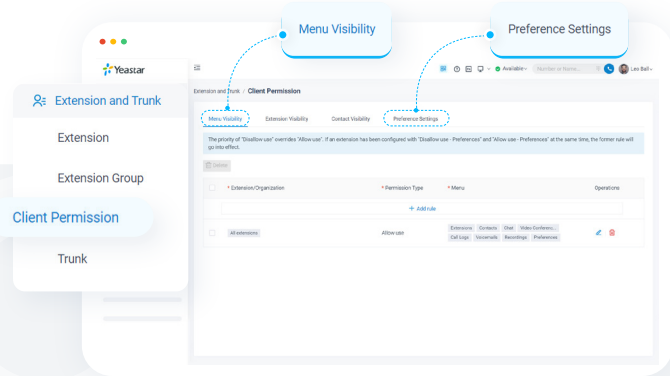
Menu Visibility

Preference Settings

Yeastar

Extension and Trunk

Extension

Extension Group

Client Permission

Trunk

Available

Number or Name...

Leo Ball

Extension and Trunk / Client Permission

Menu Visibility

Extension Visibility

Contact Visibility

Preference Settings

The priority of "Disallow use" overrides "Allow use". If an extension has been configured with "Disallow use - Preferences" and "Allow use - Preferences" at the same time, the former rule will go into effect.

Delete

| | * Extension/Organization | * Permission Type | * Menu | Operations |
|---|---|---|---|---|
| | + Add rule | | | |
| | All extensions | Allow use | Extensions Contacts Chat Video Conferenc... Call Logs Voicemails Recordings Preferences | |